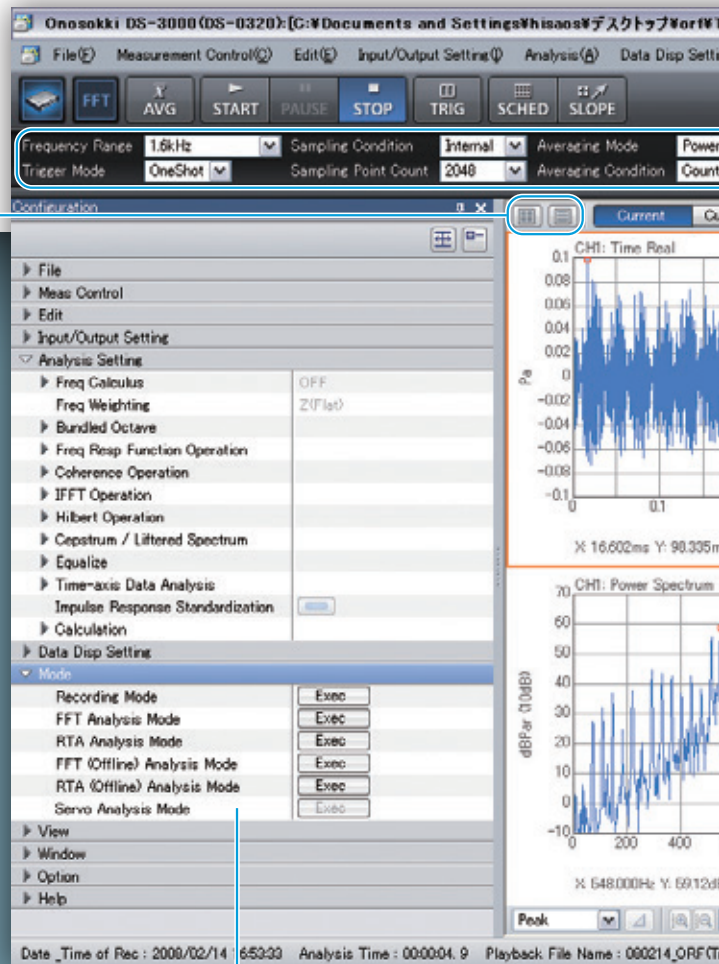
Onosokki DS-3000(DS-0320):[C:¥Documents and Settings¥hisaos¥デスクトップ¥orf¥

File(F) Measurement Control(C) Edit(E) Input/Output Setting(I) Analysis(A) Data Disp Setti

FFT AVG START PAUSE STOP TRIG SCHED SLOPE

Frequency Range 1.6kHz Sampling Condition Internal Averaging Mode Power
Trigger Mode OneShot Sampling Point Count 2048 Averaging Condition Count

Configuration

Current Cu

File
Meas Control
Edit
Input/Output Setting
Analysis Setting
Freq Calculus OFF
Freq Weighting Z(Flat)
Bundled Octave
Freq Resp Function Operation
Coherence Operation
IFFT Operation
Hilbert Operation
Cepstrum / Liftered Spectrum
Equalize
Time-axis Data Analysis
Impulse Response Standardization
Calculation
Data Disp Setting
Mode
Recording Mode Exec
FFT Analysis Mode Exec
RTA Analysis Mode Exec
FFT (Offline) Analysis Mode Exec
RTA (Offline) Analysis Mode Exec
Servo Analysis Mode Exec
View
Window
Option
Help

CH1: Time Real
0.1 0.08 0.06 0.04 0.02 0 −0.02 −0.04 −0.06 −0.08 −0.1
Pa
0 0.1
X: 16.602ms Y: 98.335m

CH1: Power Spectrum
70 60 50 40 30 20 10 0 −10
dBPa (10dB)
0 200 400
X: 548.000Hz Y: 59.12dB

Peak

Date _Time of Rec : 2008/02/14 16:53:33 Analysis Time : 00:00:04. 9 Playback File Name : 000214_ORF(T